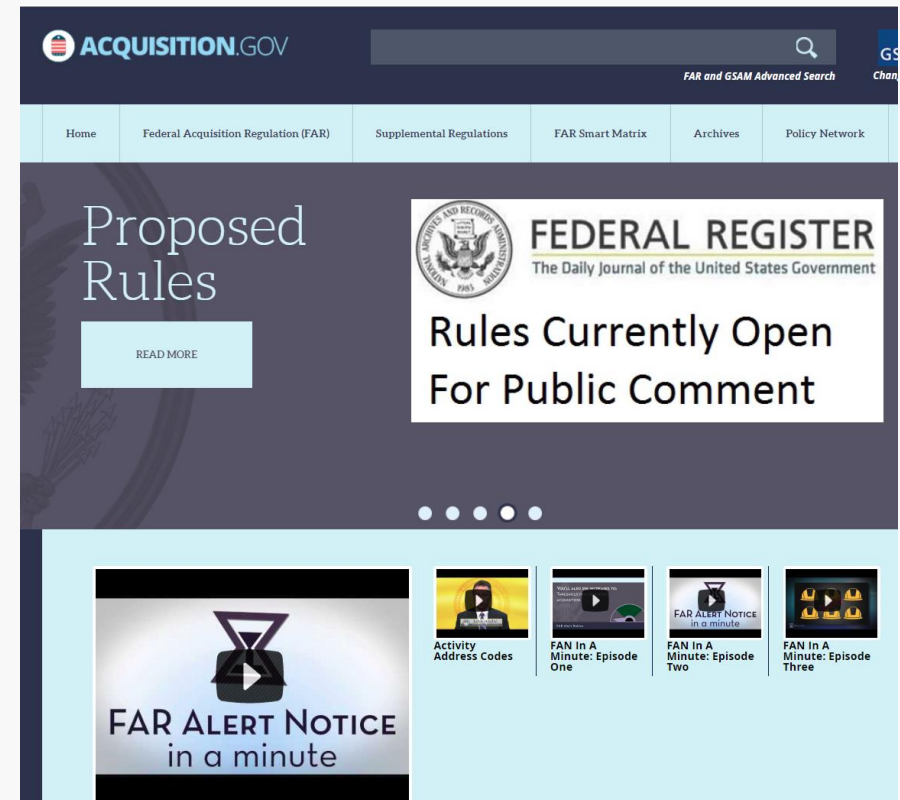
ACQUISITION.GOV

FAR and GSAM Advanced Search

GS
Chan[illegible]

Home | Federal Acquisition Regulation (FAR) | Supplemental Regulations | FAR Smart Matrix | Archives | Policy Network

Proposed Rules

READ MORE

NATIONAL ARCHIVES AND RECORDS ADMINISTRATION 1985

FEDERAL REGISTER
The Daily Journal of the United States Government

Rules Currently Open For Public Comment

FAR ALERT NOTICE in a minute

Activity Address Codes

FAN In A Minute: Episode One

FAR ALERT NOTICE in a minute

FAN In A Minute: Episode Two

FAN In A Minute: Episode Three